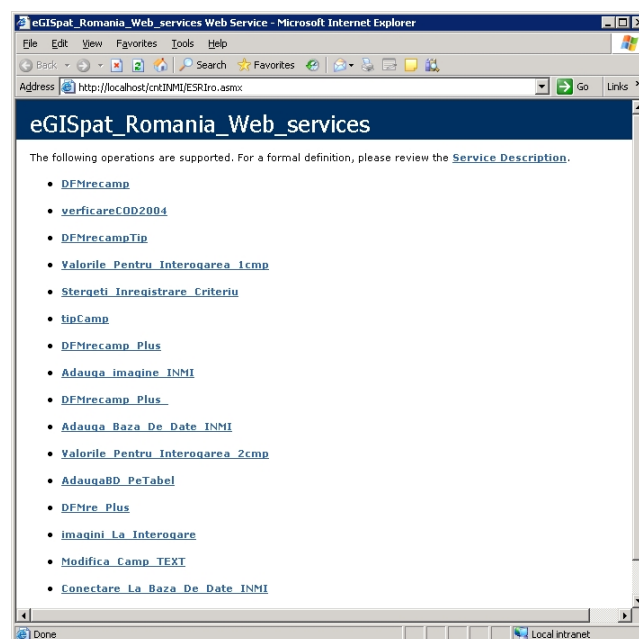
eGISpat_Romania_Web_services Web Service - Microsoft Internet Explorer

File Edit View Favorites Tools Help

Back Search Favorites

Address http://localhost/cntINMI/ESRIro.asmx Go Links

eGISpat_Romania_Web_services

The following operations are supported. For a formal definition, please review the Service Description.

- DFMrecamp
- verficareCOD2004
- DFMrecampTip
- Valorile_Pentru_Interogarea_1cmp
- Stergeti_Inregistrare_Criteriu
- tipCamp
- DFMrecamp_Plus
- Adauga_imagine_INMI
- DFMrecamp_Plus_
- Adauga_Baza_De_Date_INMI
- Valorile_Pentru_Interogarea_2cmp
- AdaugaBD_PeTabel
- DFMre_Plus
- imagini_La_Interogare
- Modifica_Camp_TEXT
- Conectare_La_Baza_De_Date_INMI

Done Local intranet